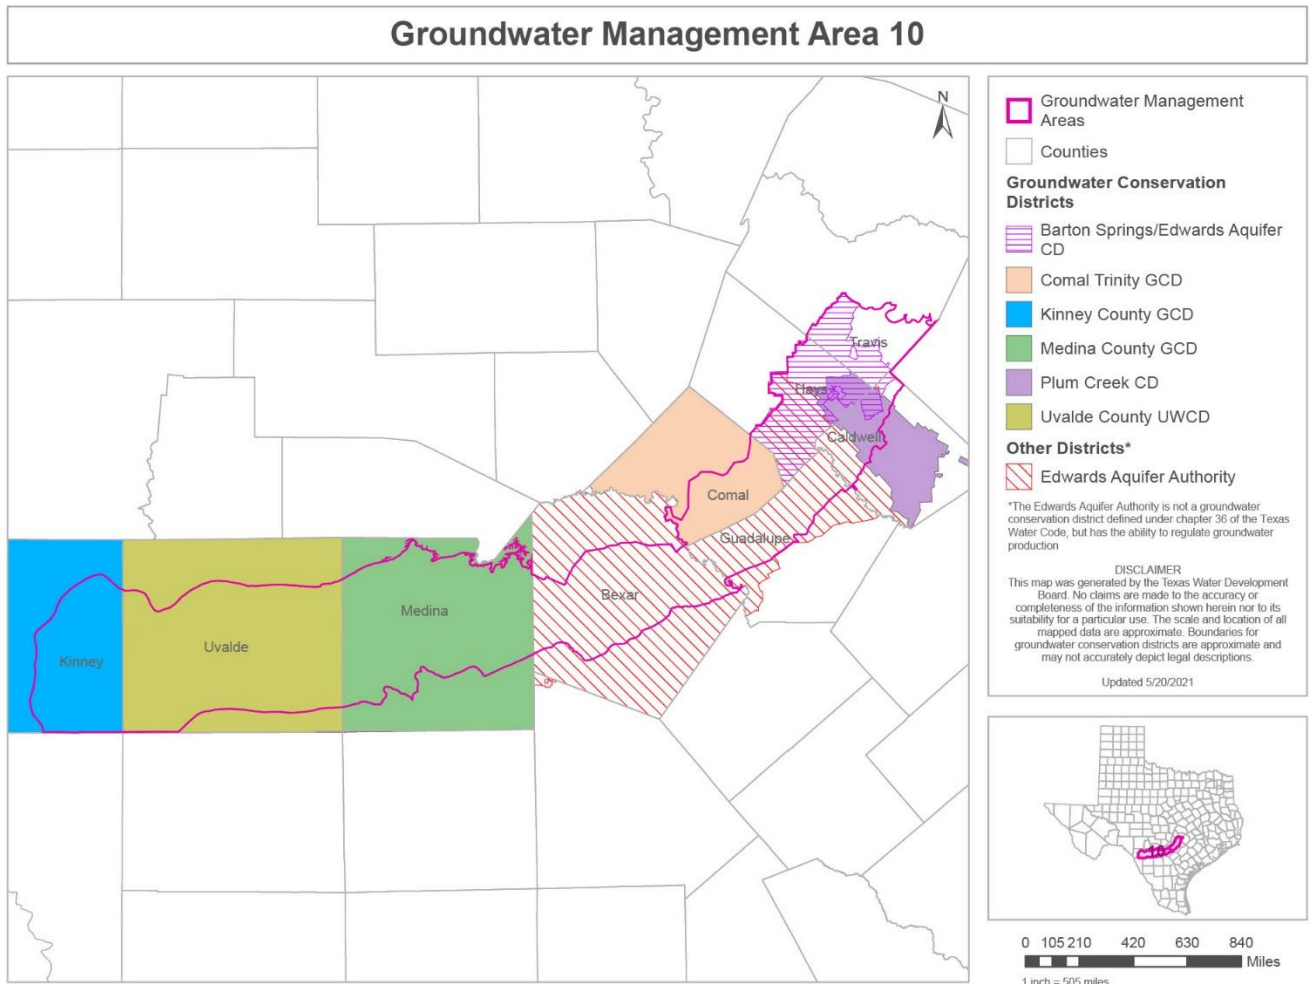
Groundwater Management Area 10

N

Travis

Hays

Caldwell

Comal

Guadalupe

Bexar

Medina

Uvalde

Kinney

Groundwater Management Areas

Counties

Groundwater Conservation Districts

Barton Springs/Edwards Aquifer CD

Comal Trinity GCD

Kinney County GCD

Medina County GCD

Plum Creek CD

Uvalde County UWCD

Other Districts*

Edwards Aquifer Authority

*The Edwards Aquifer Authority is not a groundwater conservation district defined under chapter 36 of the Texas Water Code, but has the ability to regulate groundwater production

DISCLAIMER
This map was generated by the Texas Water Development Board. No claims are made to the accuracy or completeness of the information shown herein nor to its suitability for a particular use. The scale and location of all mapped data are approximate. Boundaries for groundwater conservation districts are approximate and may not accurately depict legal descriptions.

Updated 5/20/2021

10

0 105 210 420 630 840
Miles

1 inch = 505 miles